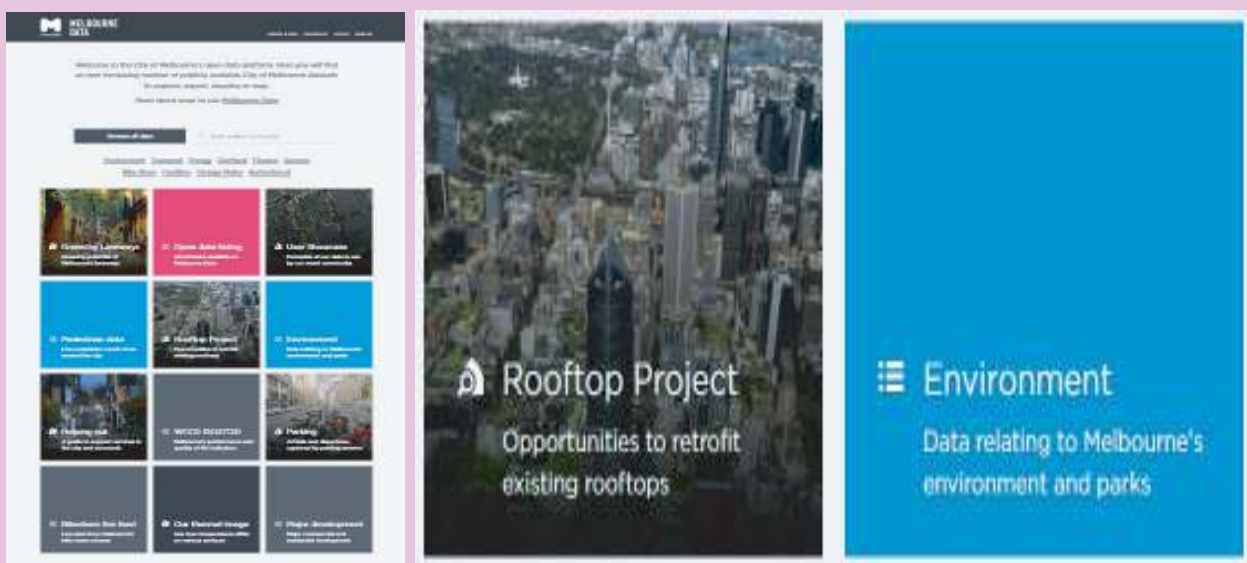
MELBOURNE DATA

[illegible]

Browse all data

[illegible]

Greening Laneways

Open data listing

User Showcase

Pedestrian data

Rooftop Project

Environment

Getting out

WOO RESTOS

Parking

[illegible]

Our thermal image

Major development

Rooftop Project

Opportunities to retrofit existing rooftops

Environment

Data relating to Melbourne's environment and parks